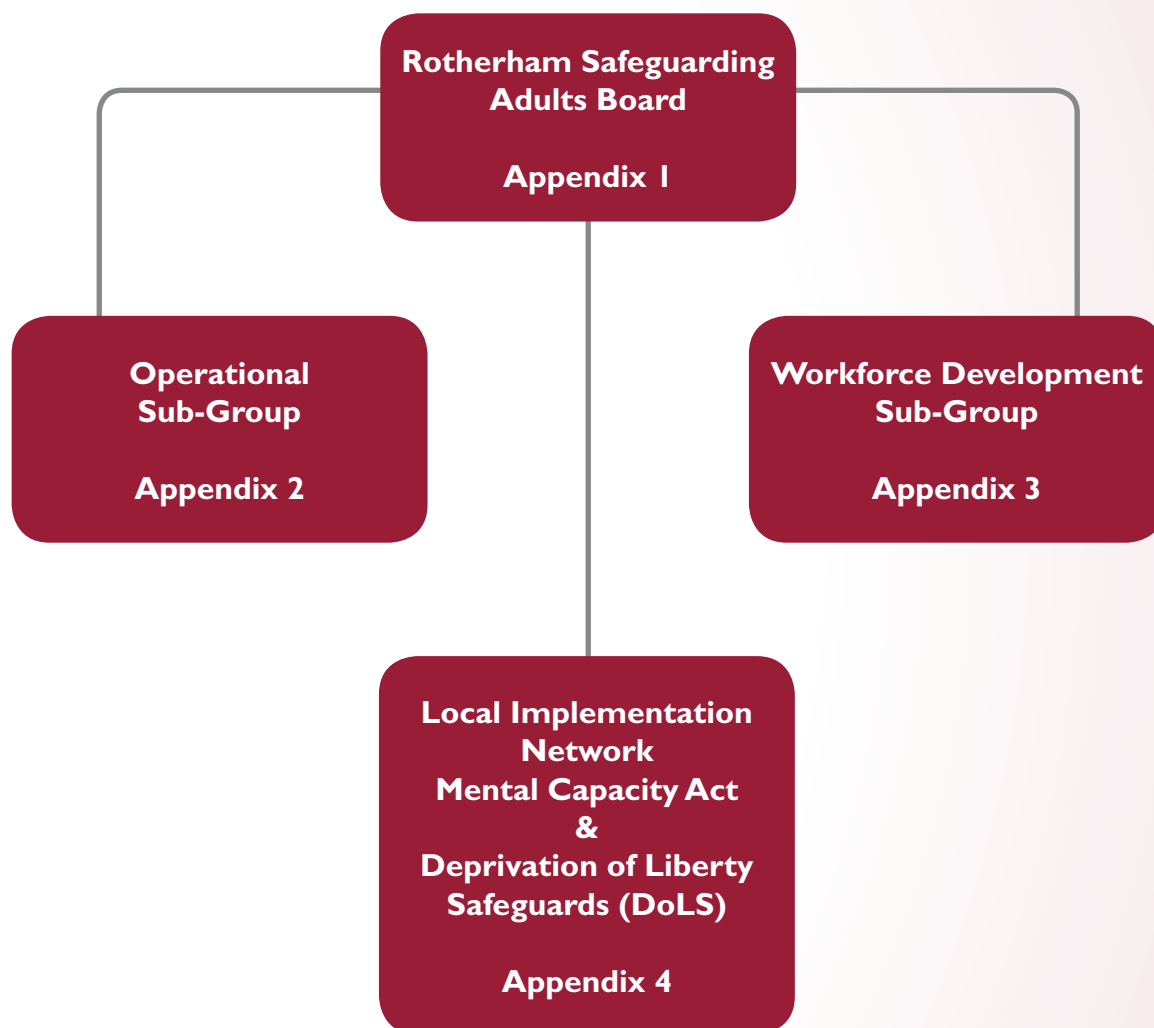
Rotherham Safeguarding Adults Board

Appendix 1

Operational Sub-Group

Appendix 2

Workforce Development Sub-Group

Appendix 3

Local Implementation Network
Mental Capacity Act
&
Deprivation of Liberty Safeguards (DoLS)

Appendix 4